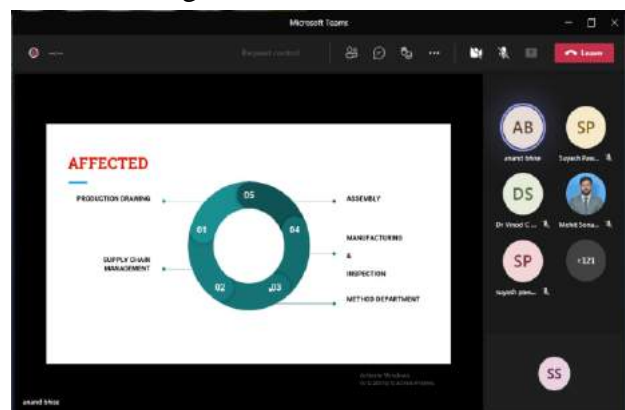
Microsoft Teams

Request control

Leave

AFFECTED

PRODUCTION DRAWING

05

ASSEMBLY

01

04

MANUFACTURING & INSPECTION

SUPPLY CHAIN MANAGEMENT

02

03

METHOD DEPARTMENT

Activate Windows
Go to Settings to activate Windows.

AB
anand bhise

SP
Suyash Paw...

DS
Dr Vinod C...

Mohit Sona...

SP
suyash paw...

+121

SS

anand bhise